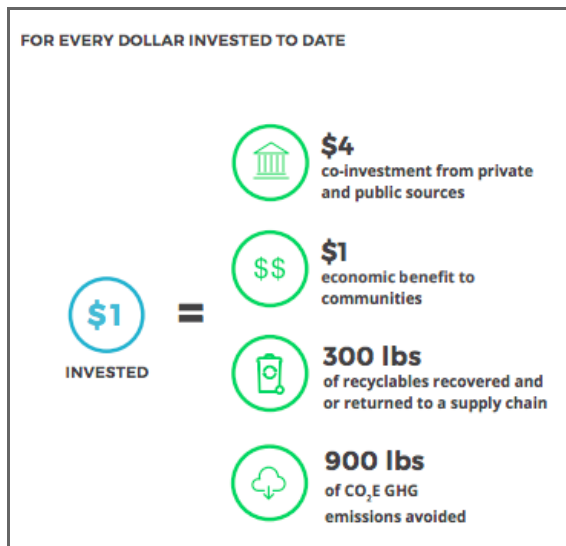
FOR EVERY DOLLAR INVESTED TO DATE

$1

INVESTED

=

$4
co-investment from private and public sources

$$

$1
economic benefit to communities

300 lbs
of recyclables recovered and or returned to a supply chain

900 lbs
of $CO_2E$ GHG emissions avoided